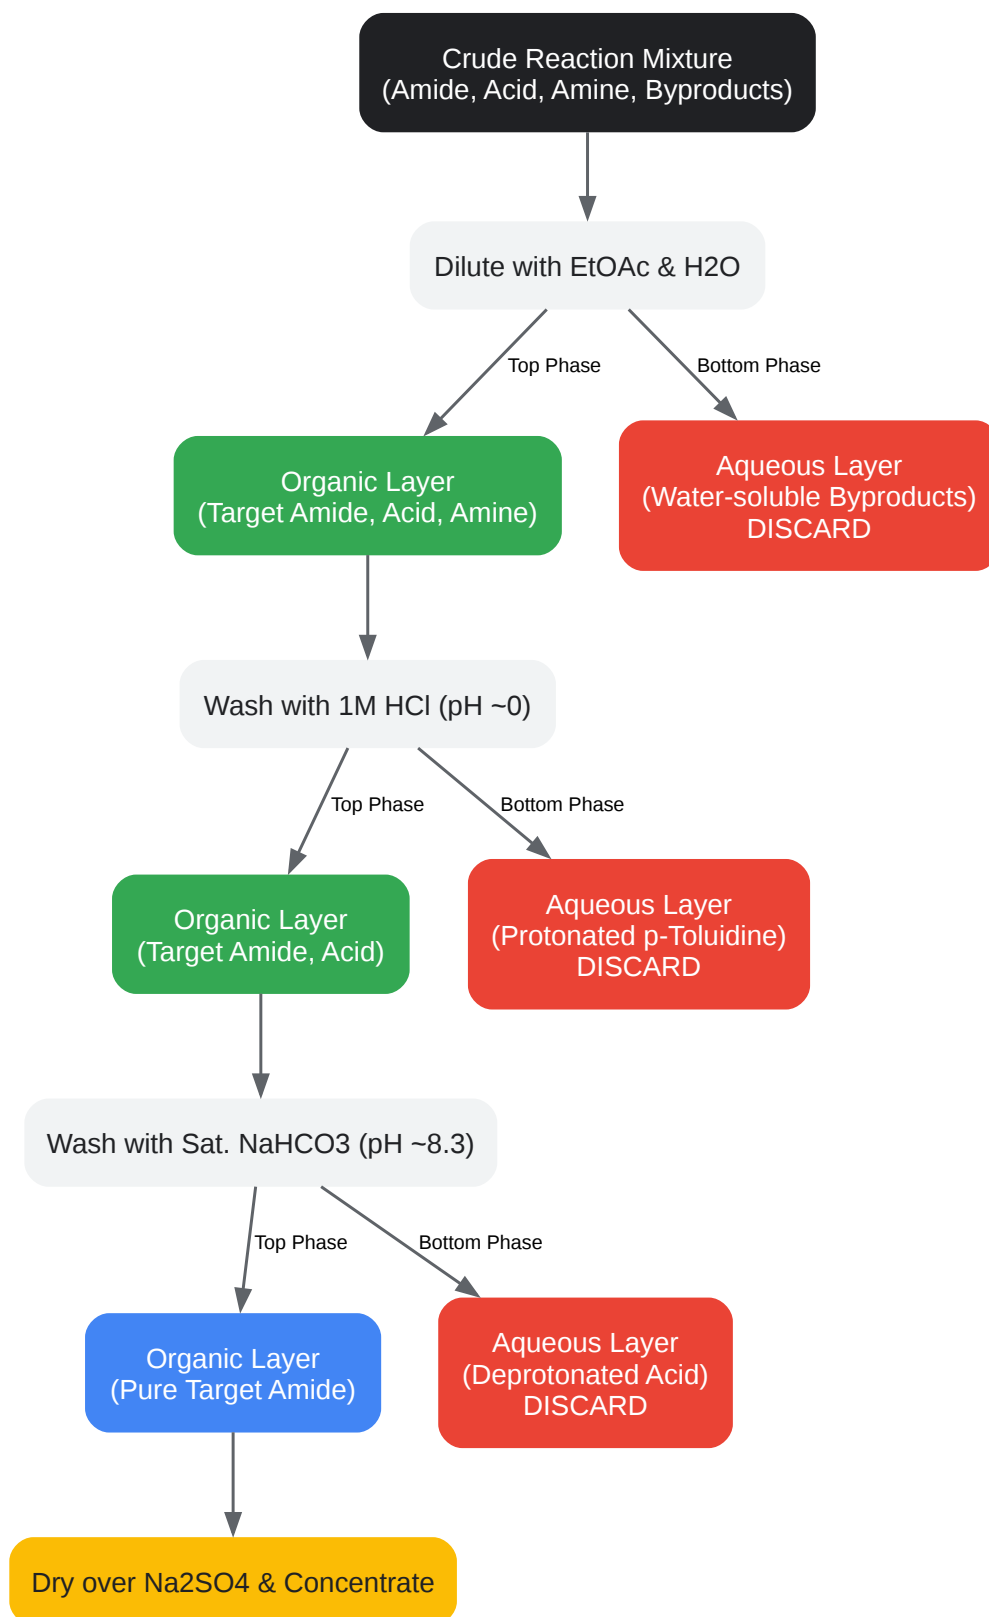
Crude Reaction Mixture
(Amide, Acid, Amine, Byproducts)

Dilute with EtOAc & H2O

Top Phase

Bottom Phase

Organic Layer
(Target Amide, Acid, Amine)

Aqueous Layer
(Water-soluble Byproducts)
DISCARD

Wash with 1M HCl (pH ~0)

Top Phase

Bottom Phase

Organic Layer
(Target Amide, Acid)

Aqueous Layer
(Protonated p-Toluidine)
DISCARD

Wash with Sat. NaHCO3 (pH ~8.3)

Top Phase

Bottom Phase

Organic Layer
(Pure Target Amide)

Aqueous Layer
(Deprotonated Acid)
DISCARD

Dry over Na2SO4 & Concentrate